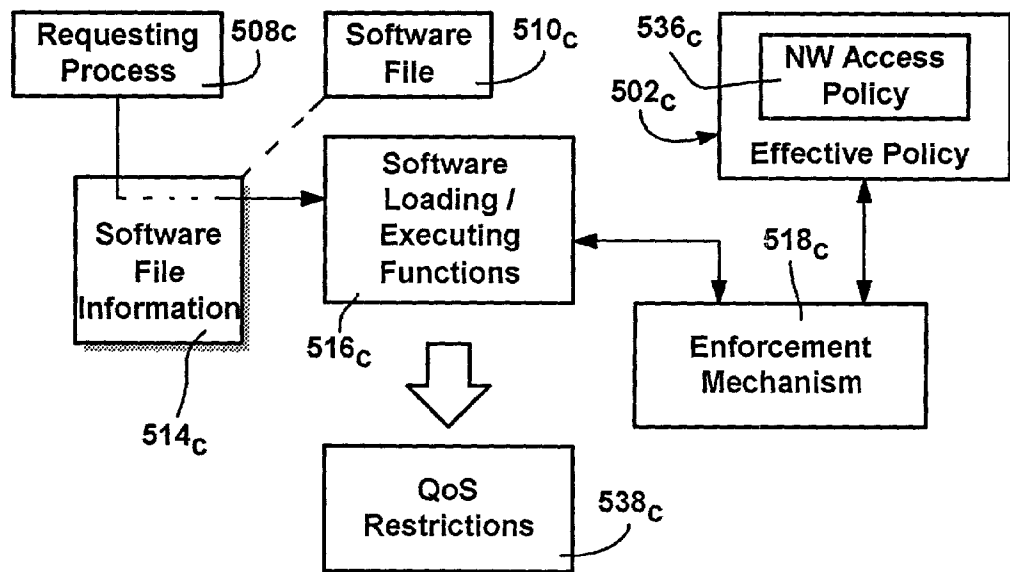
Requesting Process

508c

Software File

$510_c$

$536_c$

NW Access Policy

$502_c$

Effective Policy

Software Loading / Executing Functions

Software File Information

$518_c$

$516_c$

Enforcement Mechanism

$514_c$

QoS Restrictions

$538_c$